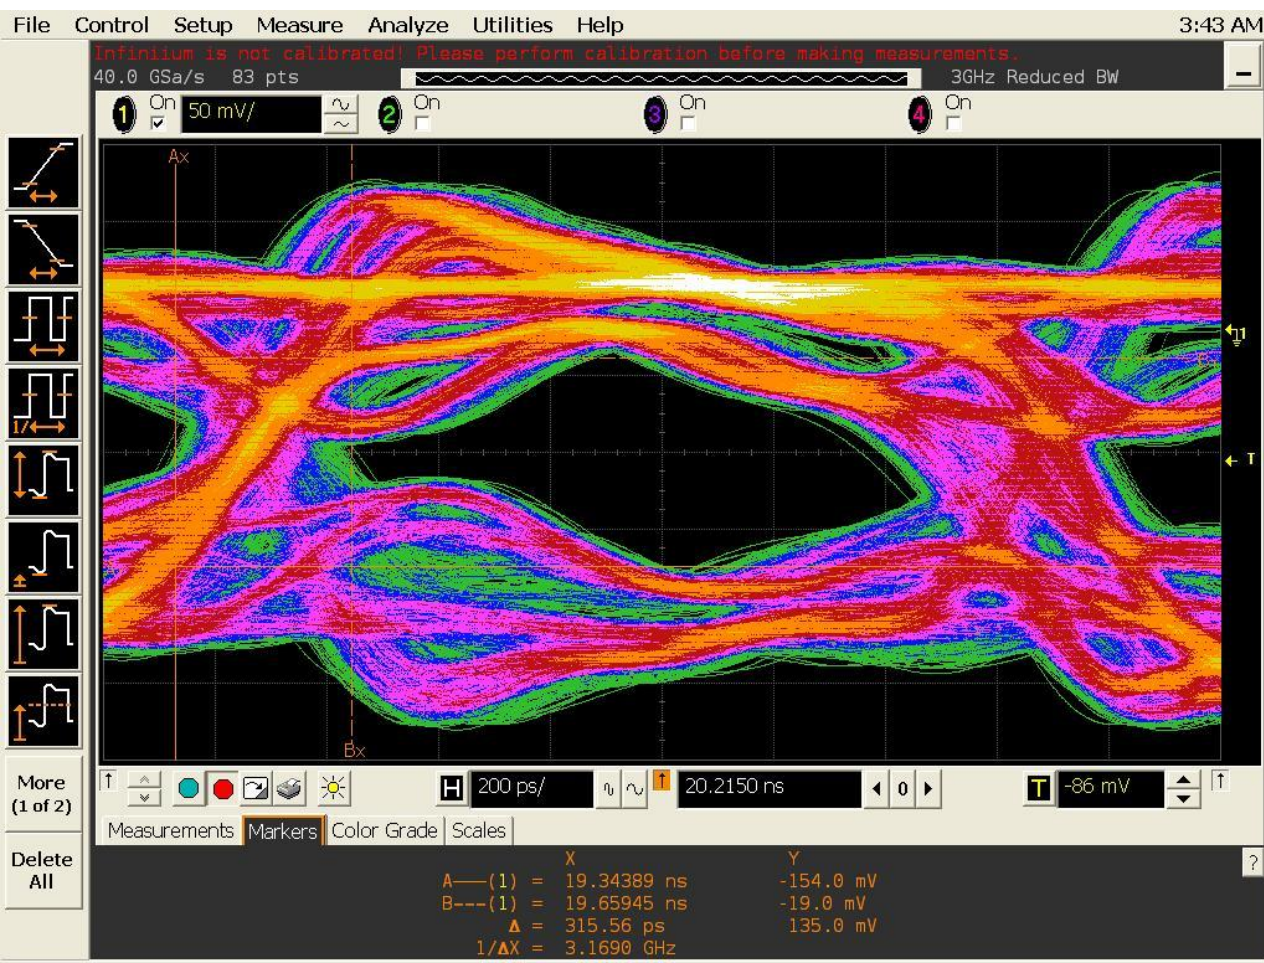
File Control Setup Measure Analyze Utilities Help 3:43 AM

Infiniium is not calibrated! Please perform calibration before making measurements.

40.0 GSa/s 83 pts 3GHz Reduced BW

1 On 50 mV/ 2 On 3 On 4 On

Ax

Bx

1/

More (1 of 2)

Delete All

H 200 ps/ 20.2150 ns 0 T -86 mV

Measurements Markers Color Grade Scales

?

| | X | Y |
|---|---|---|
| A——(1) = | 19.34389 ns | -154.0 mV |
| B---(1) = | 19.65945 ns | -19.0 mV |
| Δ = | 315.56 ps | 135.0 mV |
| 1/ΔX = | 3.1690 GHz | |